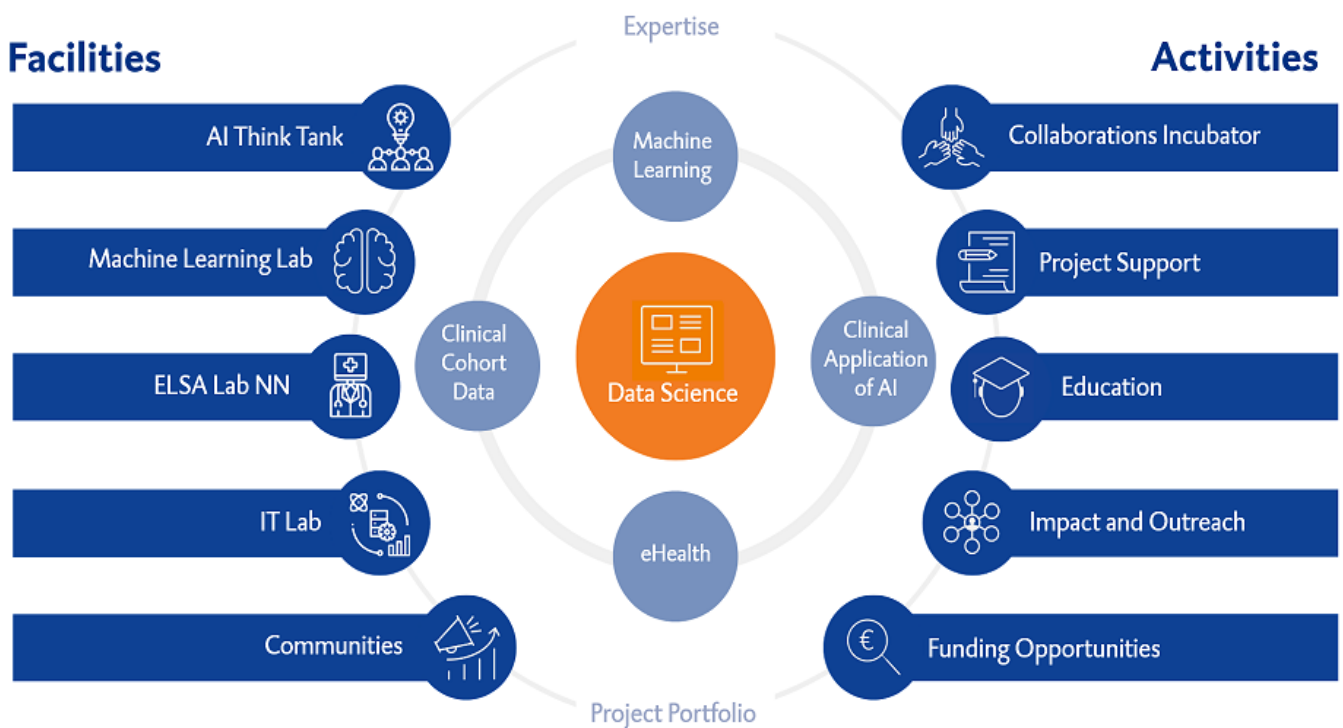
Expertise

Facilities

Activities

AI Think Tank

Machine Learning Lab

ELSA Lab NN

IT Lab

Communities

Machine Learning

Clinical Cohort Data

Data Science

Clinical Application of AI

eHealth

Collaborations Incubator

Project Support

Education

Impact and Outreach

Funding Opportunities

Project Portfolio